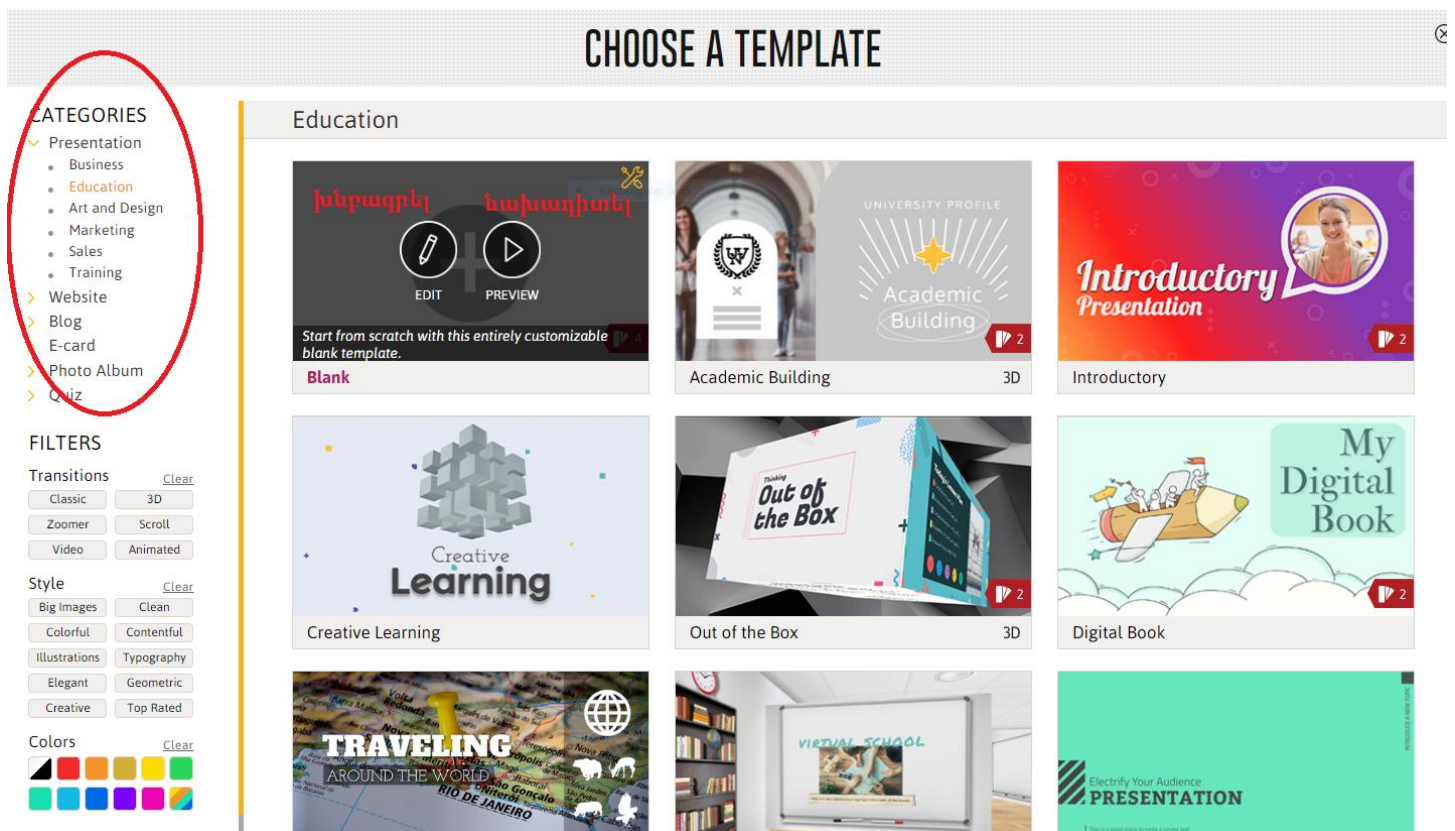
CHOOSE A TEMPLATE

CATEGORIES
Presentation
Business
Education
Art and Design
Marketing
Sales
Training
Website
Blog
E-card
Photo Album
Quiz

FILTERS
Transitions Clear
Classic
3D
Zoomer
Scroll
Video
Animated

Style Clear
Big Images
Clean
Colorful
Contentful
Illustrations
Typography
Elegant
Geometric
Creative
Top Rated

Colors Clear

Education

 խմբագրել նախադիտել
EDIT PREVIEW
Start from scratch with this entirely customizable blank template.
Blank

UNIVERSITY PROFILE
Academic Building
2
Academic Building 3D

Introductory Presentation
2
Introductory

Creative Learning
Creative Learning

Thinking Out of the Box
2
Out of the Box 3D

My Digital Book
2
Digital Book

TRAVELING AROUND THE WORLD
RIO DE JANEIRO

VIRTUAL SCHOOL

Electrify Your Audience
PRESENTATION